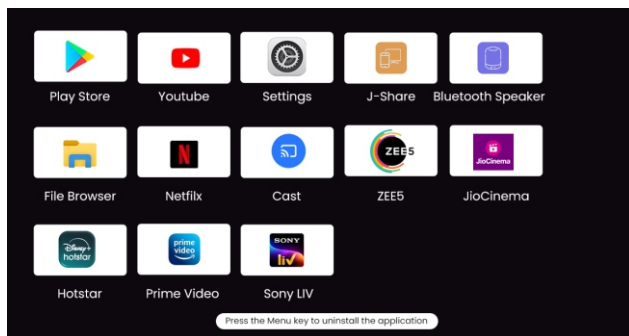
Play Store
Youtube
Settings
J-Share
Bluetooth Speaker

File Browser
N
Netfilx
Cast
ZEE5
ZEE5
JioCinema
JioCinema

Disney+ hotstar
Hotstar
prime video
Prime Video
SONY liv
Sony LIV

Press the Menu key to uninstall the application